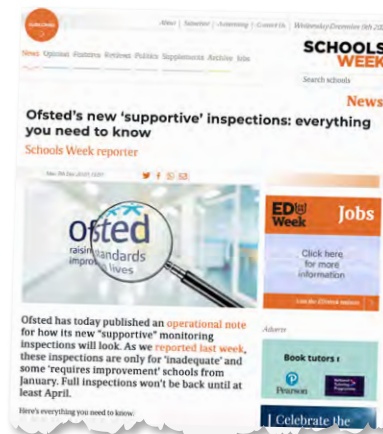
Subscribe

About | Advertise | Advertising | Contact Us | Wednesday December 9th 20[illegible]

News Opinion Features Reviews Politics Supplements Archive Jobs

SCHOOLS WEEK

Search schools

News

Ofsted's new 'supportive' inspections: everything you need to know

Schools Week reporter

Nov 9th Dec 2020, 13:00

ofsted
raising standards
improving lives

ED Week Jobs

Click here for more information

Visit the EDWeek website

Advert

Book tutors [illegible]

Pearson

Ofsted has today published an operational note for how its new "supportive" monitoring inspections will look. As we reported last week, these inspections are only for 'inadequate' and some 'requires improvement' schools from January. Full inspections won't be back until at least April.

Here's everything you need to know.

Celebrate the